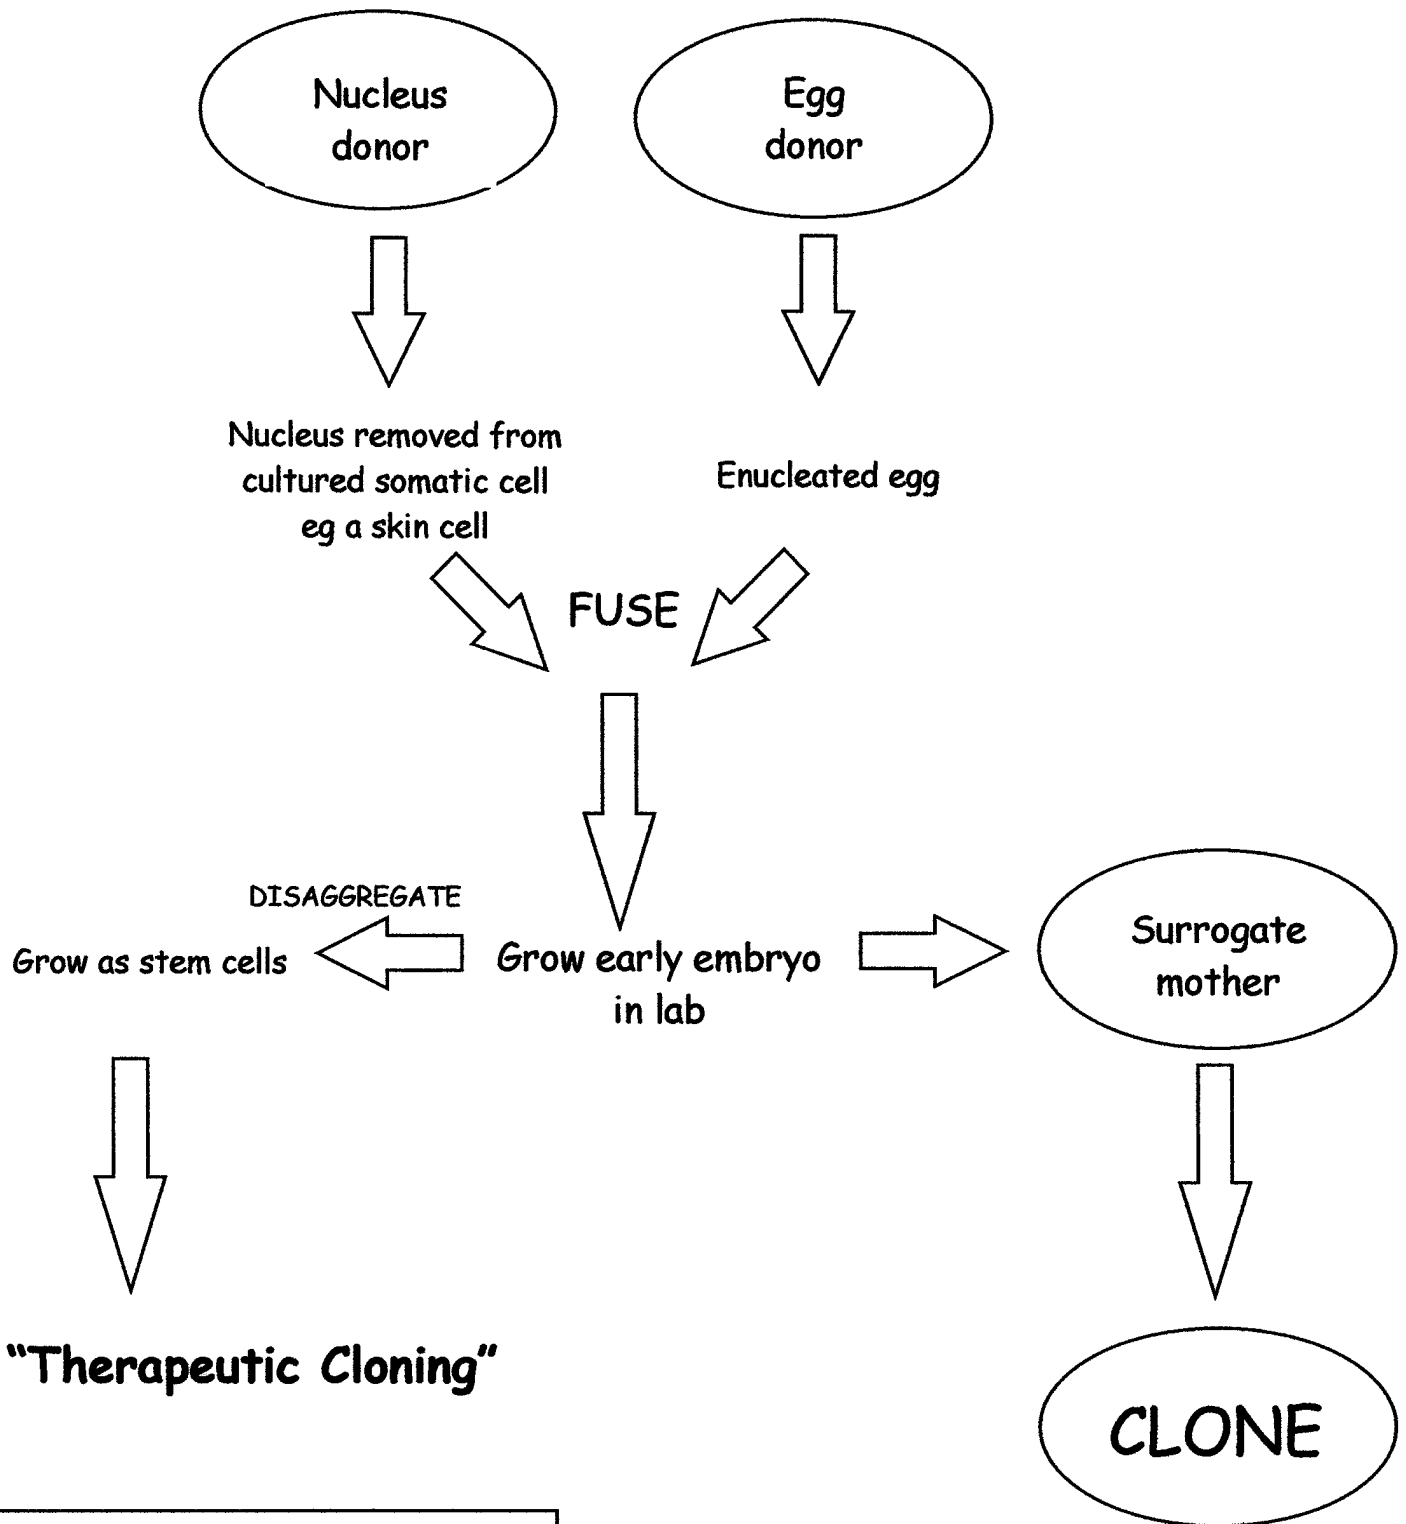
Nucleus donor

Egg donor

Nucleus removed from cultured somatic cell eg a skin cell

Enucleated egg

FUSE

DISAGGREGATE

Grow as stem cells

Grow early embryo in lab

Surrogate mother

"Therapeutic Cloning"

CLONE